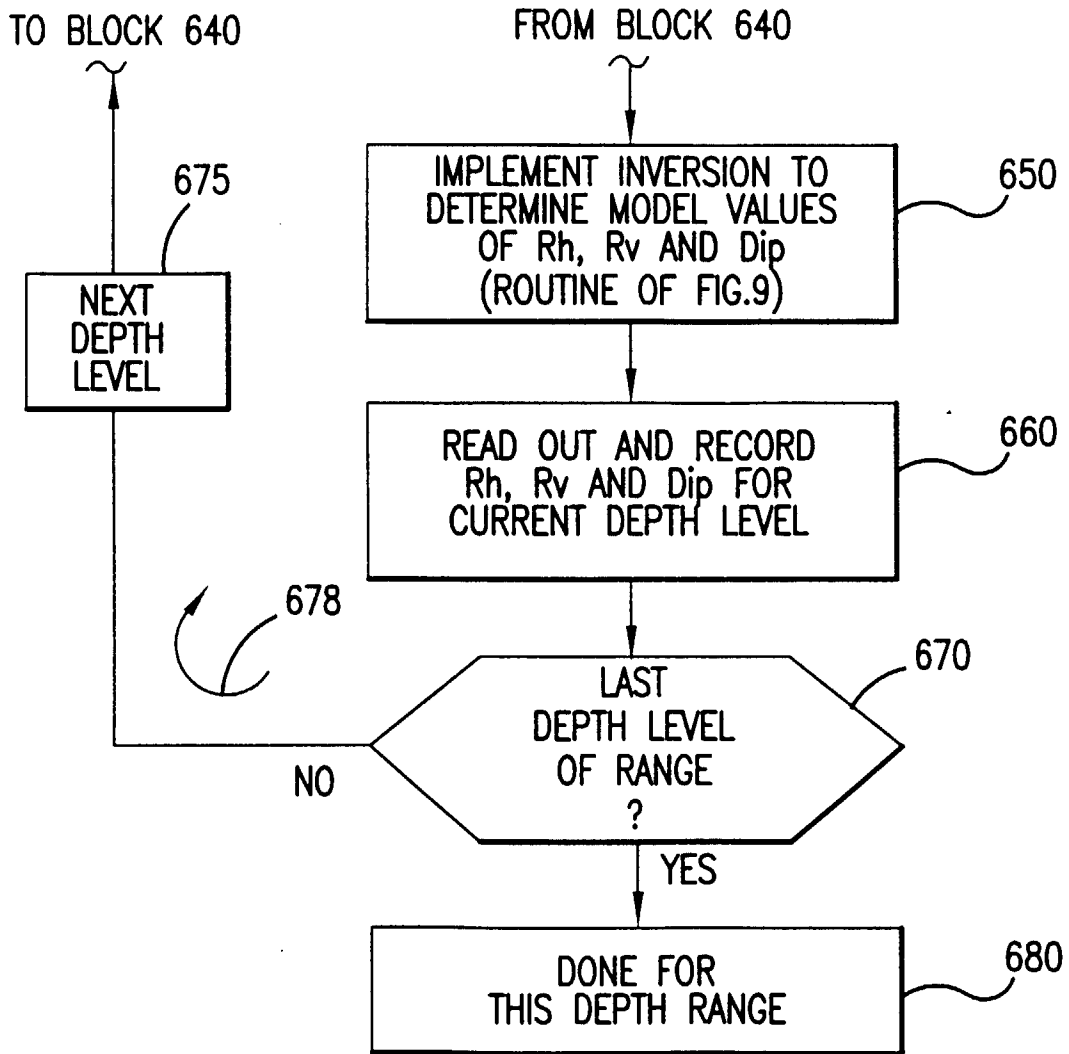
TO BLOCK 640

FROM BLOCK 640

675

NEXT DEPTH LEVEL

IMPLEMENT INVERSION TO DETERMINE MODEL VALUES OF Rh, Rv AND Dip (ROUTINE OF FIG.9)

650

READ OUT AND RECORD Rh, Rv AND Dip FOR CURRENT DEPTH LEVEL

660

678

LAST DEPTH LEVEL OF RANGE ?

670

NO

YES

DONE FOR THIS DEPTH RANGE

680